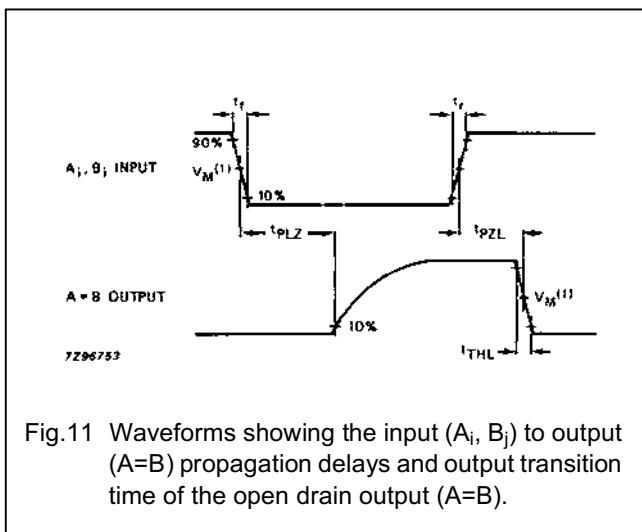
$t_f$

$t_r$

90%

$A_i, B_j$ INPUT

$V_M^{(1)}$

10%

$t_{PLZ}$

$t_{PZL}$

A = B OUTPUT

10%

$V_M^{(1)}$

7Z96753

$t_{THL}$

Fig.11 Waveforms showing the input ($A_i$, $B_j$) to output (A=B) propagation delays and output transition time of the open drain output (A=B).